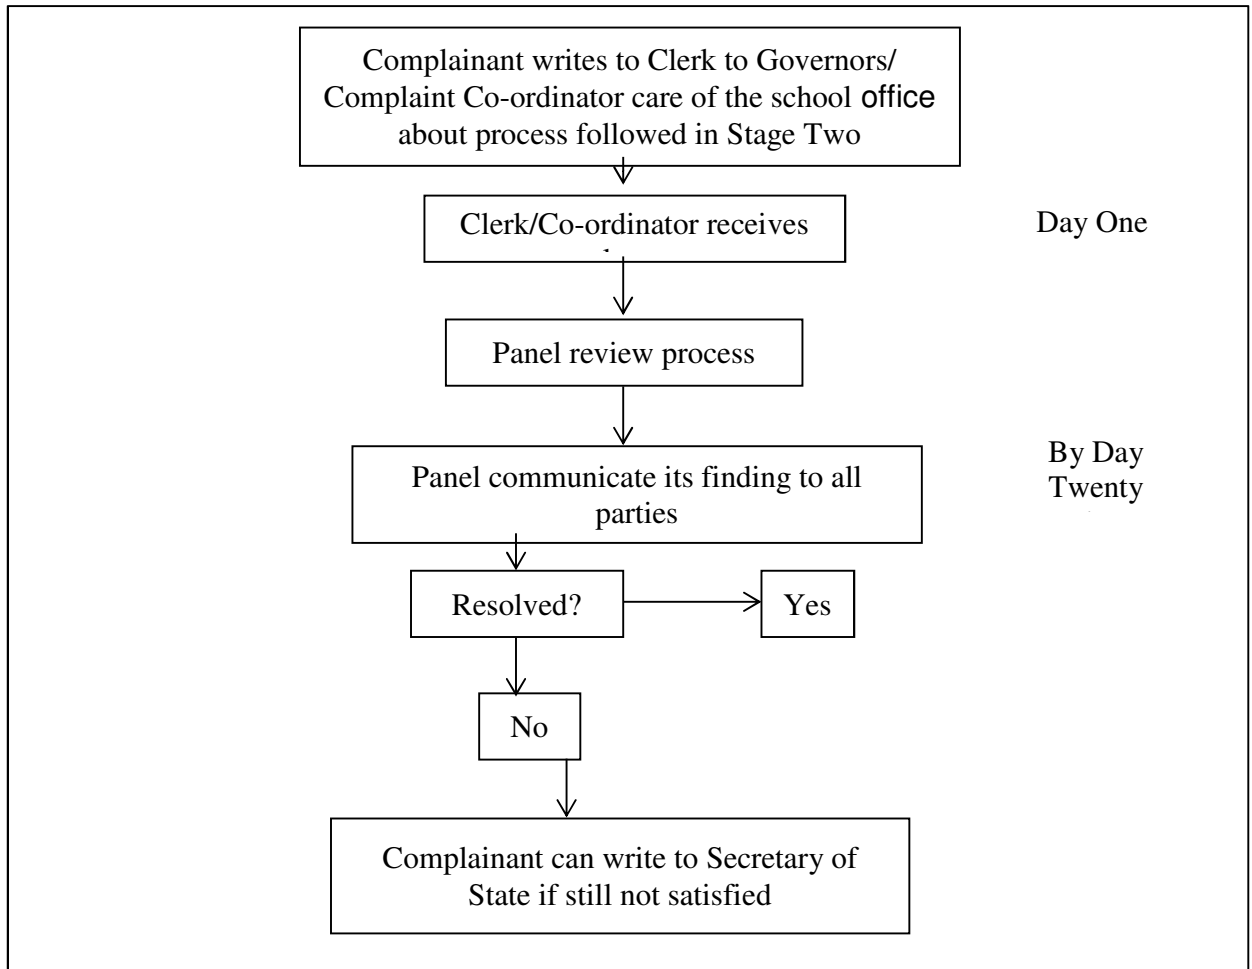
Complainant writes to Clerk to Governors/ Complaint Co-ordinator care of the school office about process followed in Stage Two

Clerk/Co-ordinator receives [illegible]

Day One

Panel review process

By Day Twenty

Panel communicate its finding to all parties

Resolved?

Yes

No

Complainant can write to Secretary of State if still not satisfied